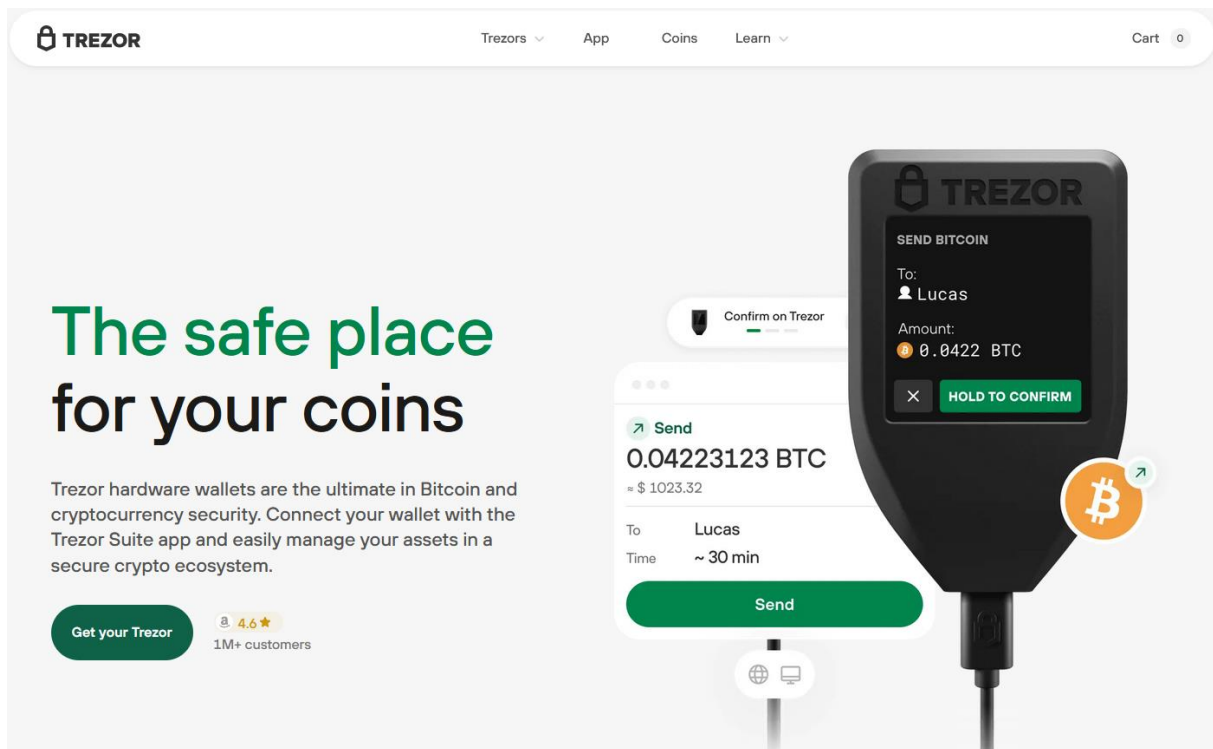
TREZOR

Trezors App Coins Learn

Cart 0

The safe place for your coins

Trezor hardware wallets are the ultimate in Bitcoin and cryptocurrency security. Connect your wallet with the Trezor Suite app and easily manage your assets in a secure crypto ecosystem.

Get your Trezor

4.6 ★
1M+ customers

Confirm on Trezor

Send
0.04223123 BTC
≈ $ 1023.32

To Lucas
Time ~ 30 min

Send

TREZOR

SEND BITCOIN

To:
Lucas

Amount:
0.0422 BTC

HOLD TO CONFIRM